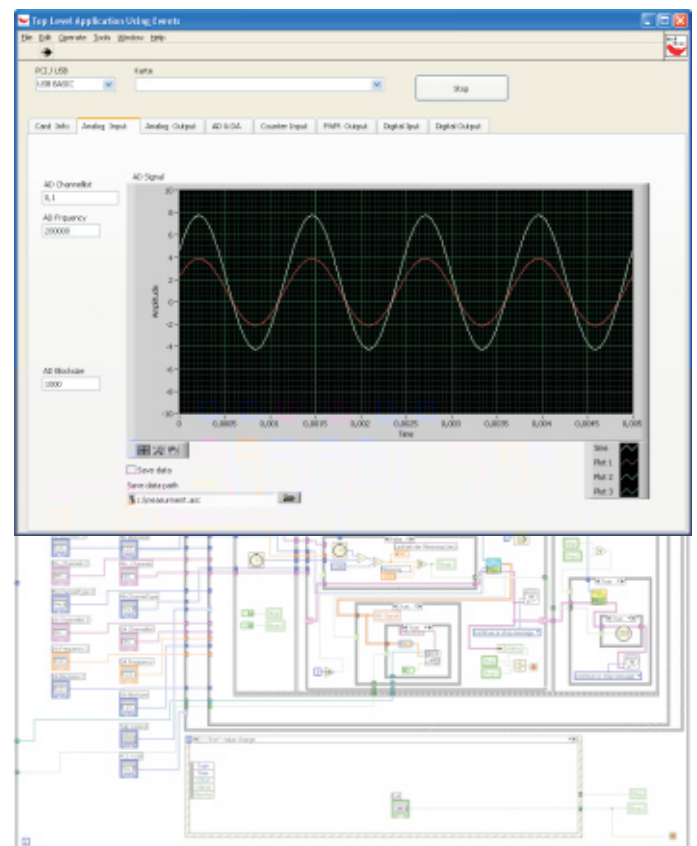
Top Level Application Using Events

File Edit Operate Tools Window Help

PCI / USB
USB BASIC
Karte

Stop

Card Info | Analog Input | Analog Output | AD & DA | Counter Input | PWM Output | Digital Input | Digital Output

AD Channellist
0,1
AD Frequency
200000

AD Blocksize
1000

AD Signal

10
8
6
4
2
0
-2
-4
-6
-8
-10

Amplitude

0 | 0,0005 | 0,001 | 0,0015 | 0,002 | 0,0025 | 0,003 | 0,0035 | 0,004 | 0,0045 | 0,005

Time

Sine
Plot 1
Plot 2
Plot 3

Save data
Save data path
c:\measurement.asc